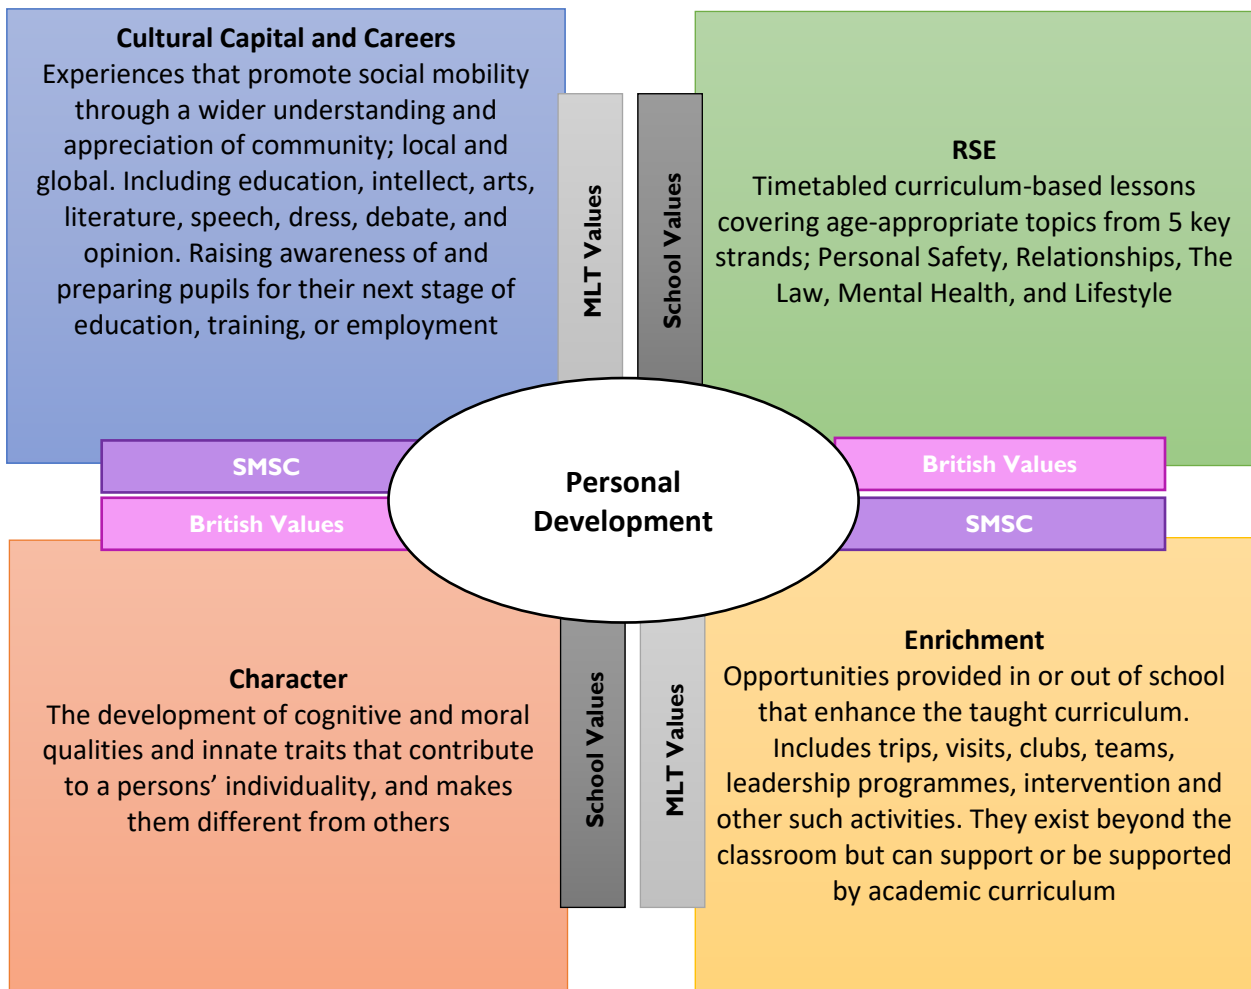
**Cultural Capital and Careers**
Experiences that promote social mobility through a wider understanding and appreciation of community; local and global. Including education, intellect, arts, literature, speech, dress, debate, and opinion. Raising awareness of and preparing pupils for their next stage of education, training, or employment

MLT Values

School Values

**RSE**
Timetabled curriculum-based lessons covering age-appropriate topics from 5 key strands; Personal Safety, Relationships, The Law, Mental Health, and Lifestyle

SMSC

British Values

Personal Development

British Values

SMSC

**Character**
The development of cognitive and moral qualities and innate traits that contribute to a persons' individuality, and makes them different from others

School Values

MLT Values

**Enrichment**
Opportunities provided in or out of school that enhance the taught curriculum. Includes trips, visits, clubs, teams, leadership programmes, intervention and other such activities. They exist beyond the classroom but can support or be supported by academic curriculum